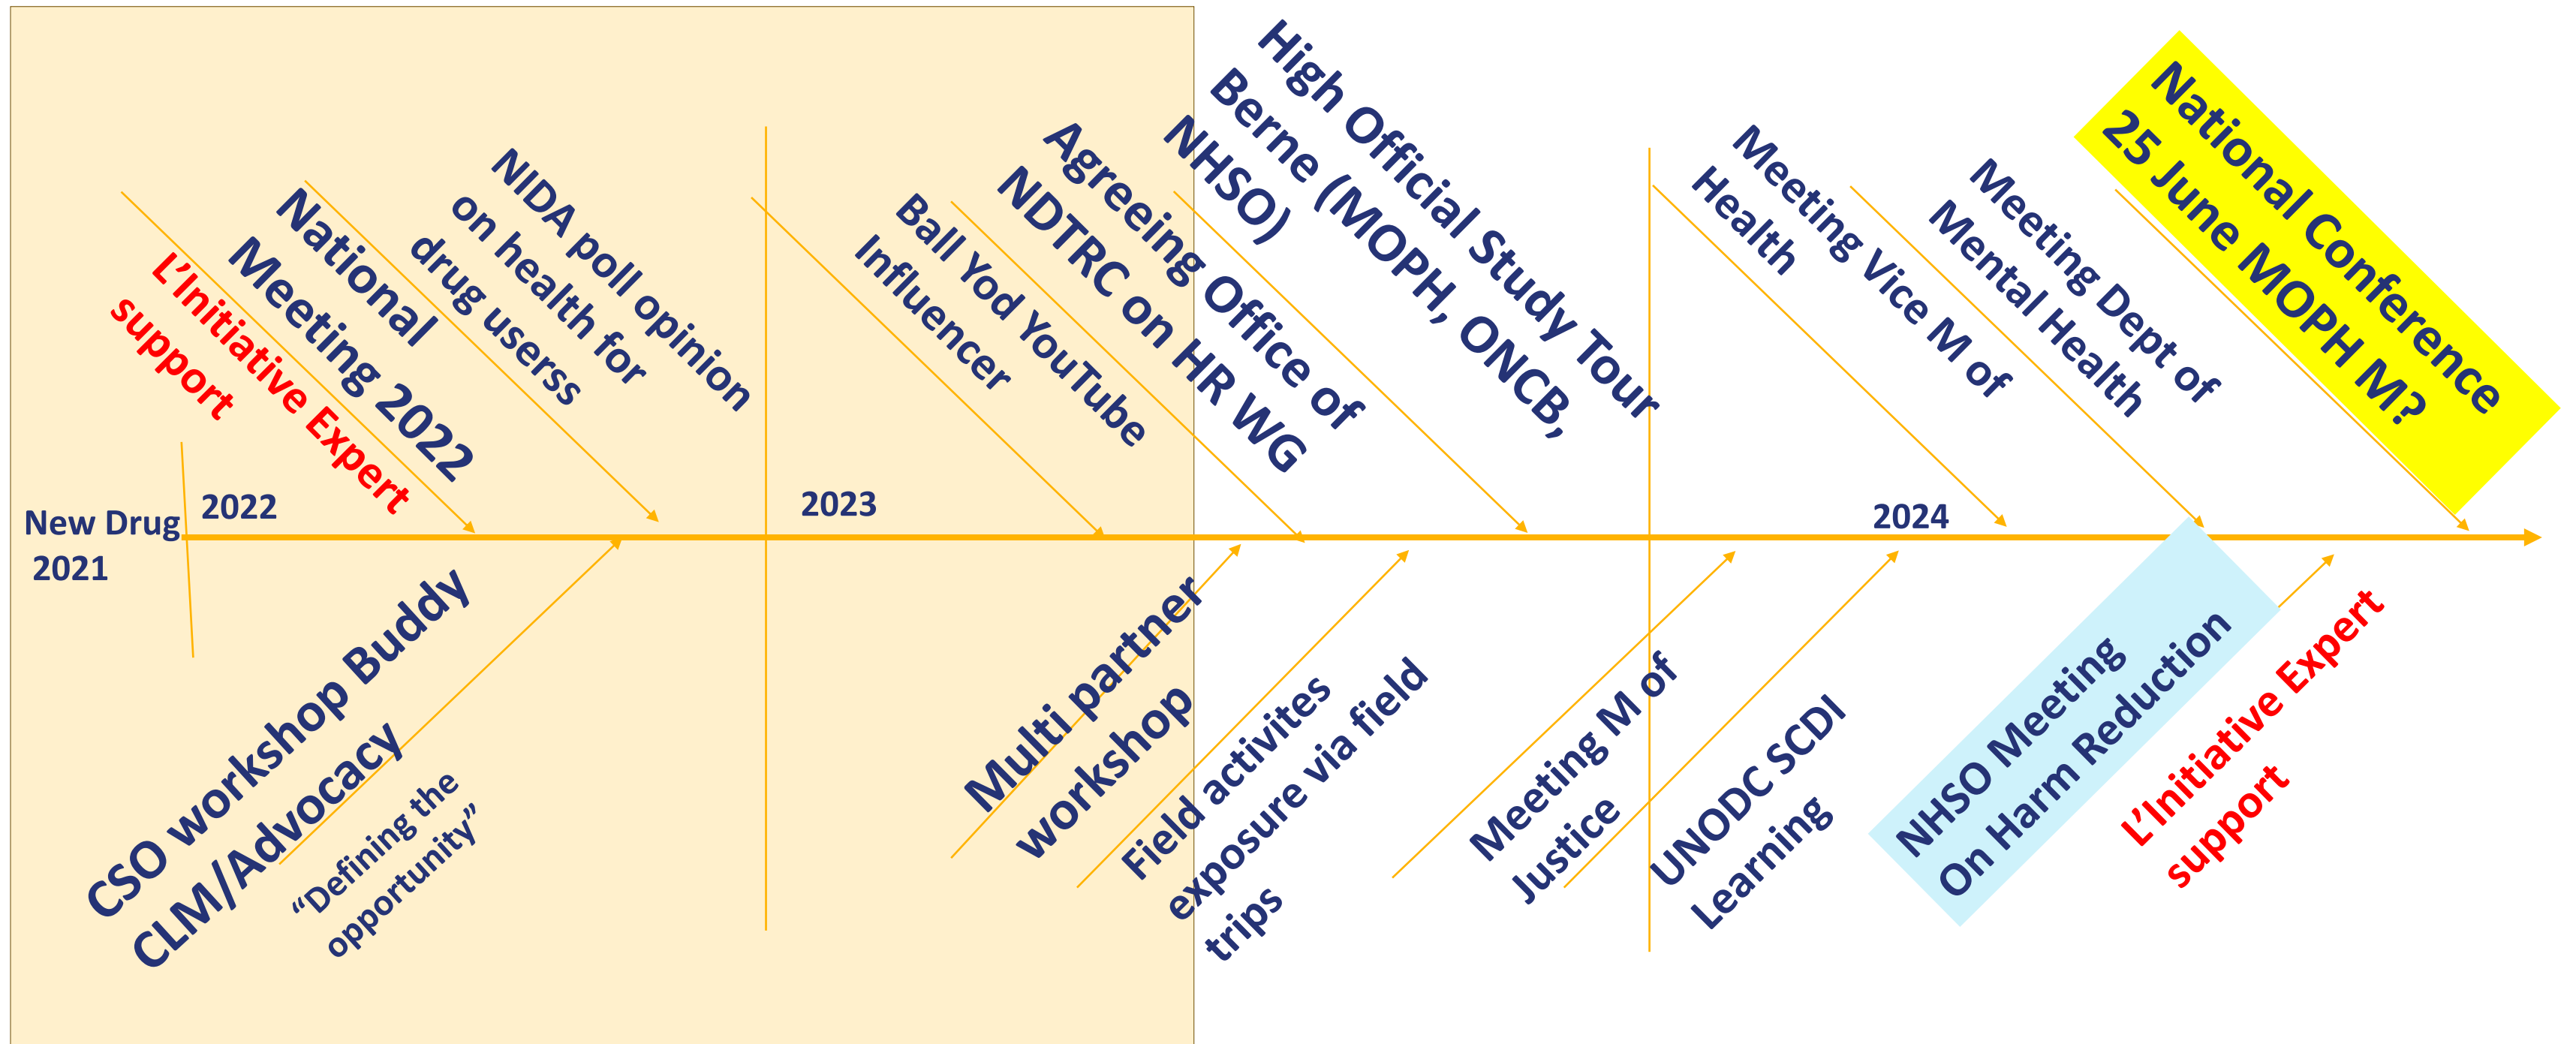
New Drug 2021

2022

L'Initiative Expert support

National Meeting 2022

NIDA poll opinion on health for drug userss

2023

Ball Yod YouTube Influencer

Agreeing Office of NDTRC on HR WG

High Official Study Tour Berne (MOPH, ONCB, NHSO)

Meeting Vice M of Health

2024

Meeting Dept of Mental Health

National Conference 25 June MOPH M?

CSO workshop Buddy CLM/Advocacy

"Defining the opportunity"

Multi partner workshop

Field activites exposure via field trips

Meeting M of Justice

UNODC SCDI Learning

NHSO Meeting On Harm Reduction

L'Initiative Expert support